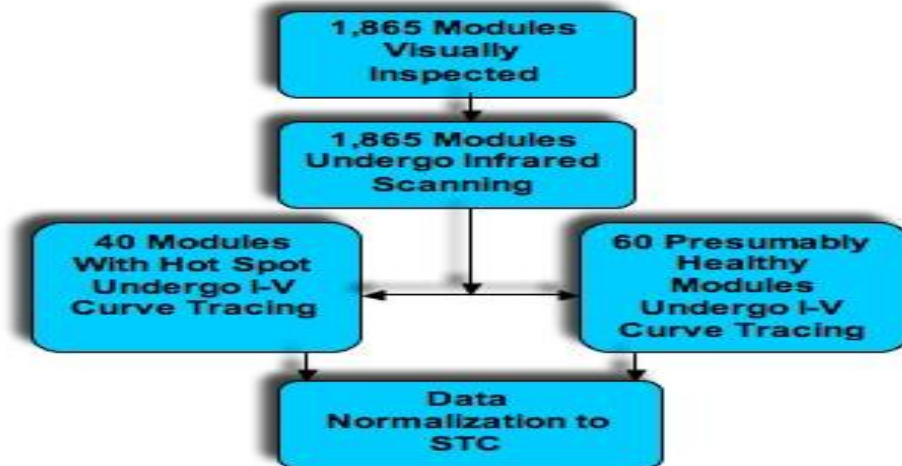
1,865 Modules Visually Inspected

1,865 Modules Undergo Infrared Scanning

40 Modules With Hot Spot Undergo I-V Curve Tracing

60 Presumably Healthy Modules Undergo I-V Curve Tracing

Data Normalization to STC